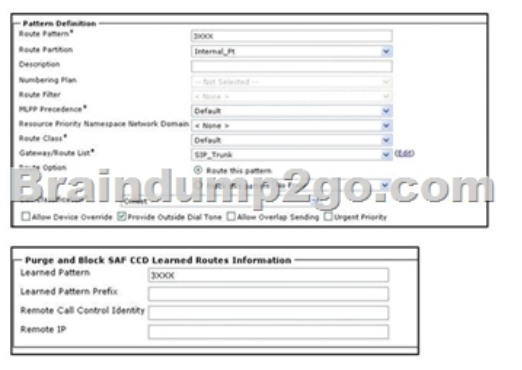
Pattern Definition
Route Pattern* 3XXX
Route Partition Internal_Pt
Description
Numbering Plan -- Not Selected --
Route Filter < None >
MLPP Precedence* Default
Resource Priority Namespace Network Domain < None >
Route Class* Default
Gateway/Route List* SIP_Trunk (Edit)
Route Option Route this pattern
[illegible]
Braindump2go.com
Allow Device Override Provide Outside Dial Tone Allow Overlap Sending Urgent Priority

Purge and Block SAF CCD Learned Routes Information
Learned Pattern 3XXX
Learned Pattern Prefix
Remote Call Control Identity
Remote IP